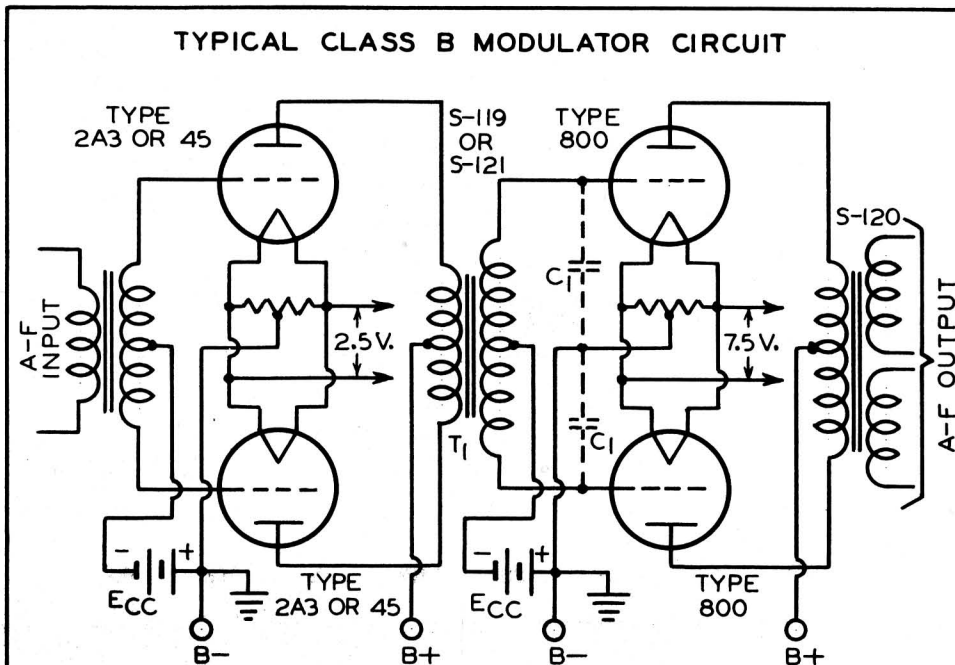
TYPICAL CLASS B MODULATOR CIRCUIT

TYPE
2A3 OR 45

S-119
OR
S-121

TYPE
800

S-120

A-F
INPUT

$C_1$

2.5 V.

7.5 V.

A-F OUTPUT

$T_1$

$C_1$

- +

$E_{CC}$

TYPE
2A3 OR 45

- +

$E_{CC}$

TYPE
800

B-

B+

B-

B+